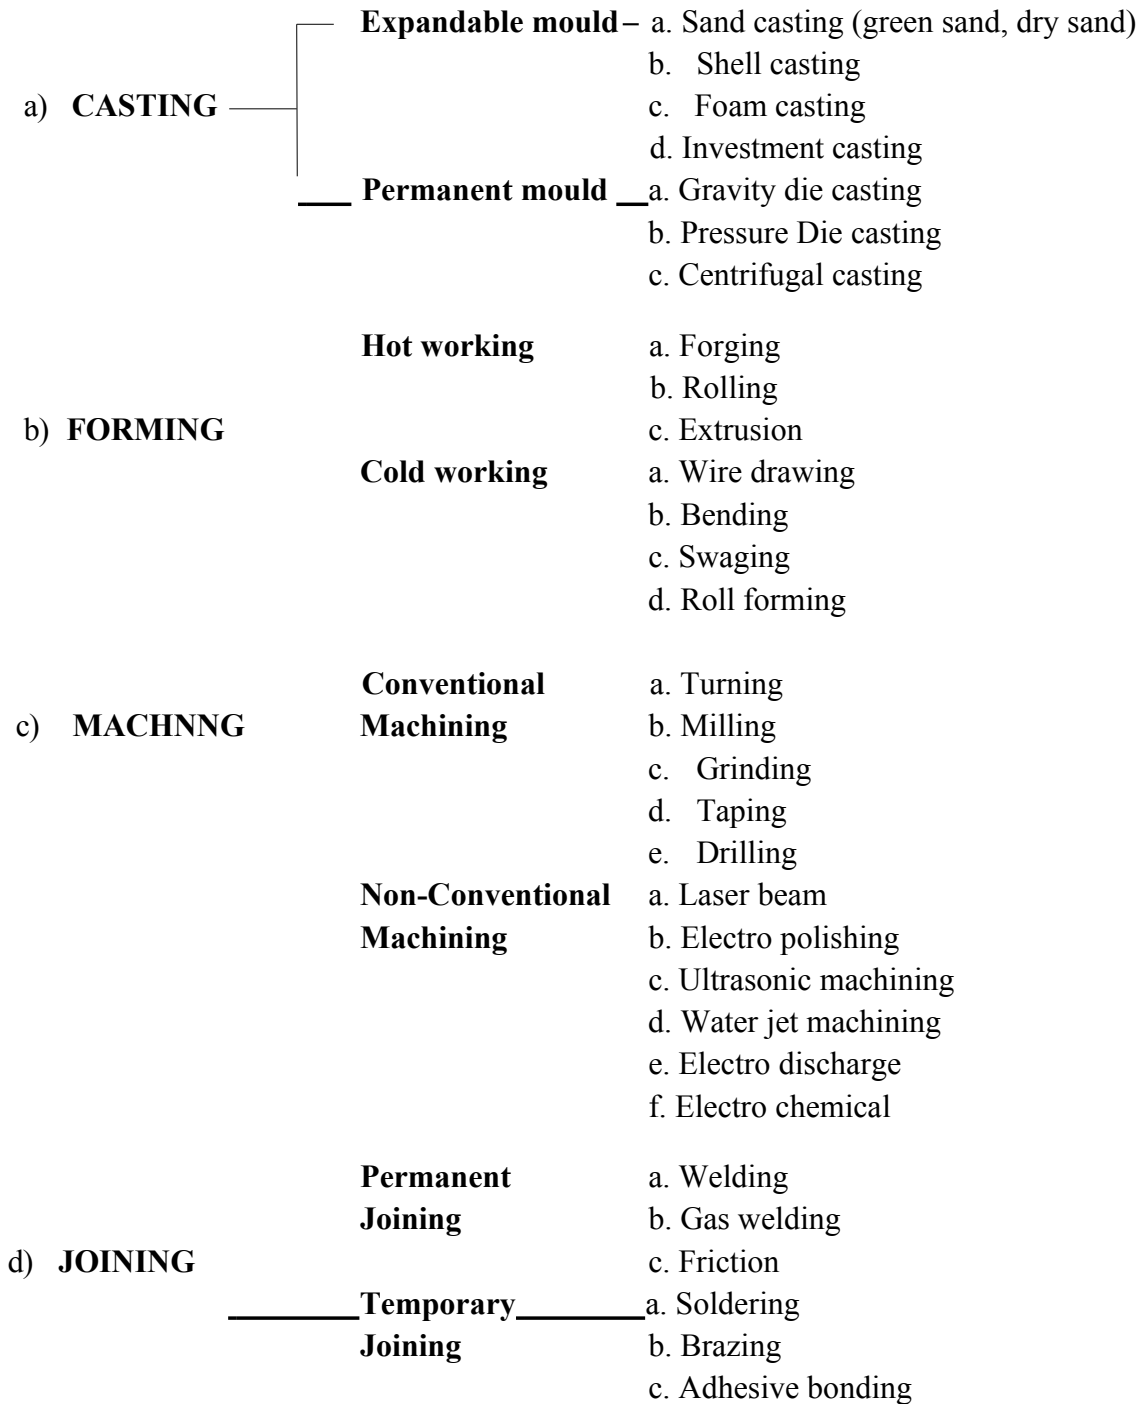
a) **CASTING**

**Expandable mould** – a. Sand casting (green sand, dry sand)
b. Shell casting
c. Foam casting
d. Investment casting

**Permanent mould** a. Gravity die casting
b. Pressure Die casting
c. Centrifugal casting

b) **FORMING**

**Hot working** a. Forging
b. Rolling
c. Extrusion

**Cold working** a. Wire drawing
b. Bending
c. Swaging
d. Roll forming

c) **MACHNNG**

**Conventional Machining** a. Turning
b. Milling
c. Grinding
d. Taping
e. Drilling

**Non-Conventional Machining** a. Laser beam
b. Electro polishing
c. Ultrasonic machining
d. Water jet machining
e. Electro discharge
f. Electro chemical

d) **JOINING**

**Permanent Joining** a. Welding
b. Gas welding
c. Friction

**Temporary Joining** a. Soldering
b. Brazing
c. Adhesive bonding